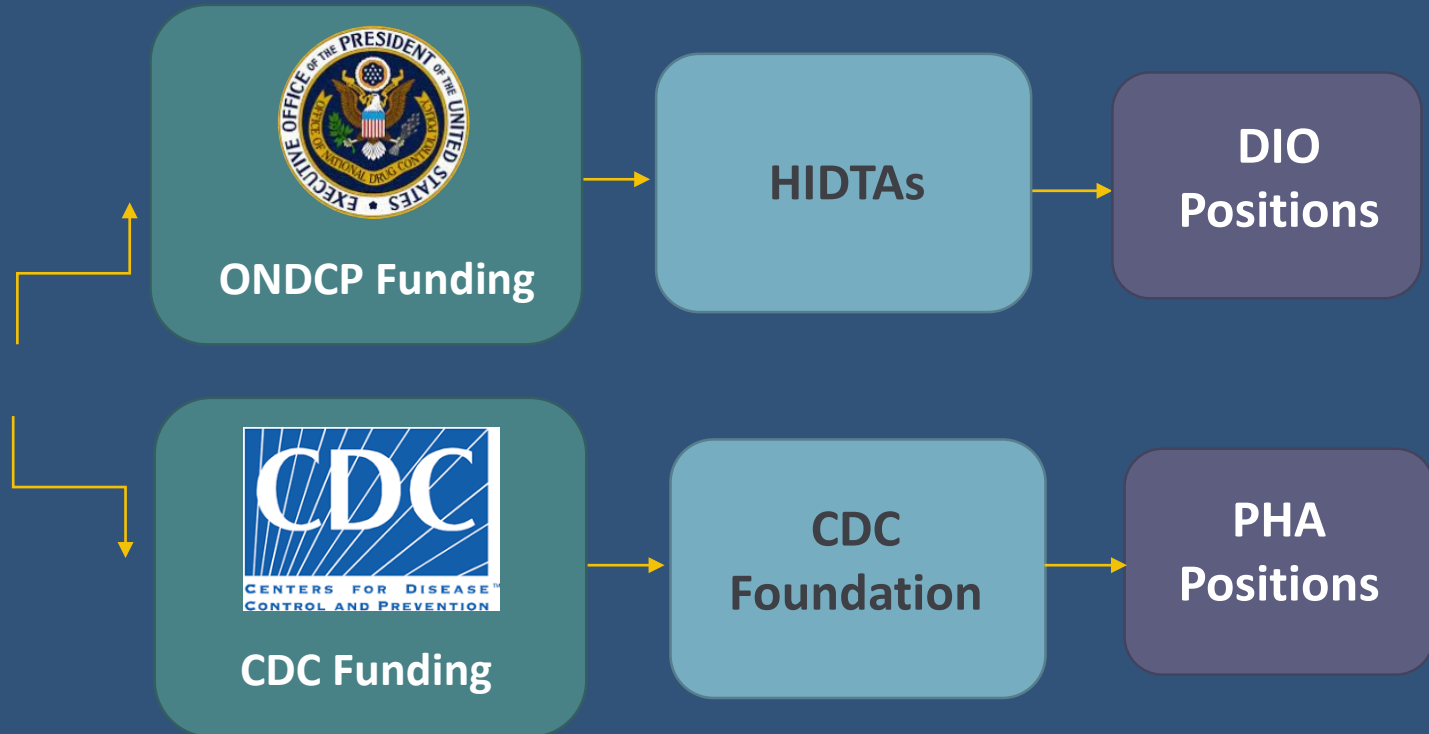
EXECUTIVE OFFICE OF THE PRESIDENT OF THE UNITED STATES

OFFICE OF NATIONAL DRUG CONTROL POLICY

ONDCP Funding

HIDTAs

DIO Positions

CDC

CENTERS FOR DISEASE CONTROL AND PREVENTION

CDC Funding

CDC Foundation

PHA Positions